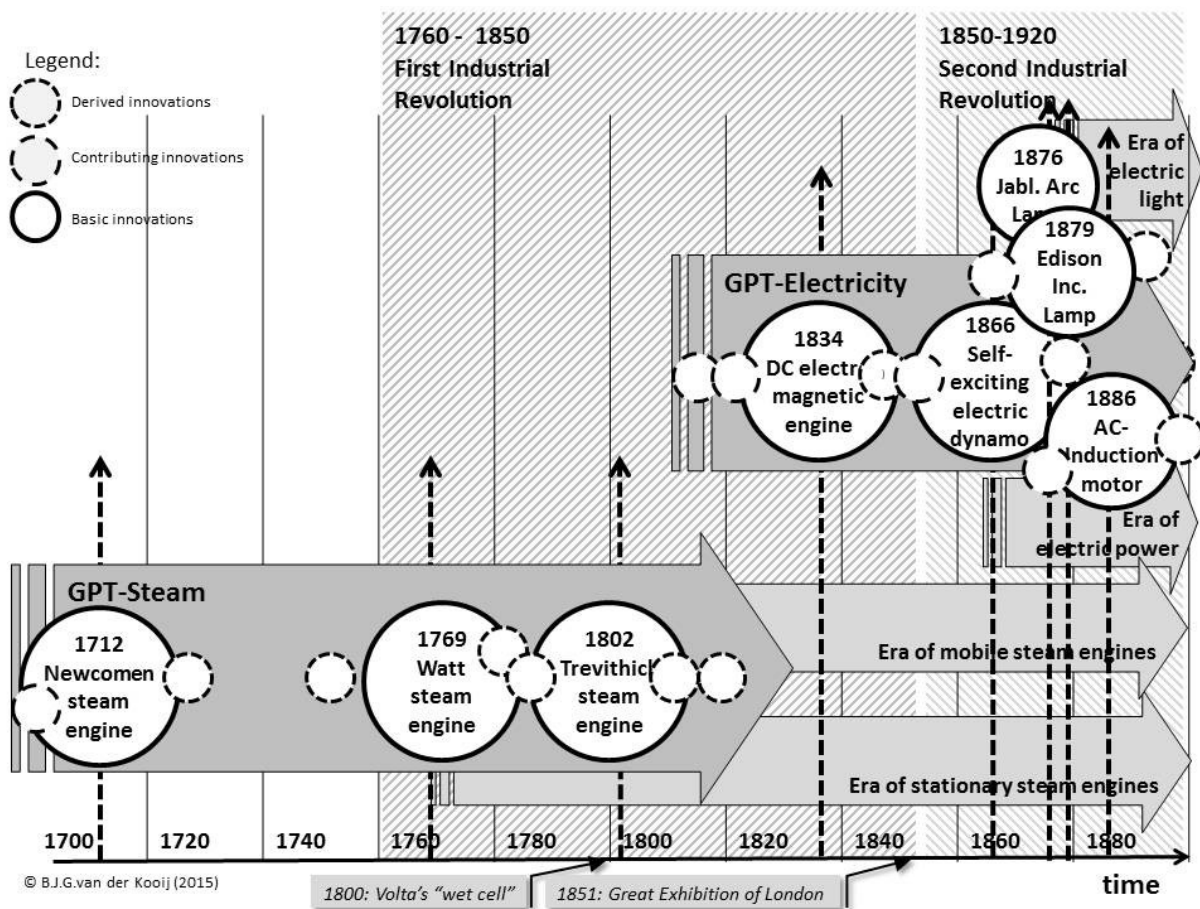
Legend:
Derived innovations
Contributing innovations
Basic innovations

1760 - 1850
First Industrial Revolution

1850-1920
Second Industrial Revolution

Era of electric light

1876
Jabl. Arc Lamp

1879
Edison Inc. Lamp

GPT-Electricity

1834
DC electro magnetic engine

1866
Self-exciting electric dynamo

1886
AC-Induction motor

Era of electric power

GPT-Steam

1712
Newcomen steam engine

1769
Watt steam engine

1802
Trevithick steam engine

Era of mobile steam engines

Era of stationary steam engines

1700 1720 1740 1760 1780 1800 1820 1840 1860 1880

© B.J.G.van der Kooij (2015)

1800: Volta's "wet cell"

1851: Great Exhibition of London

time